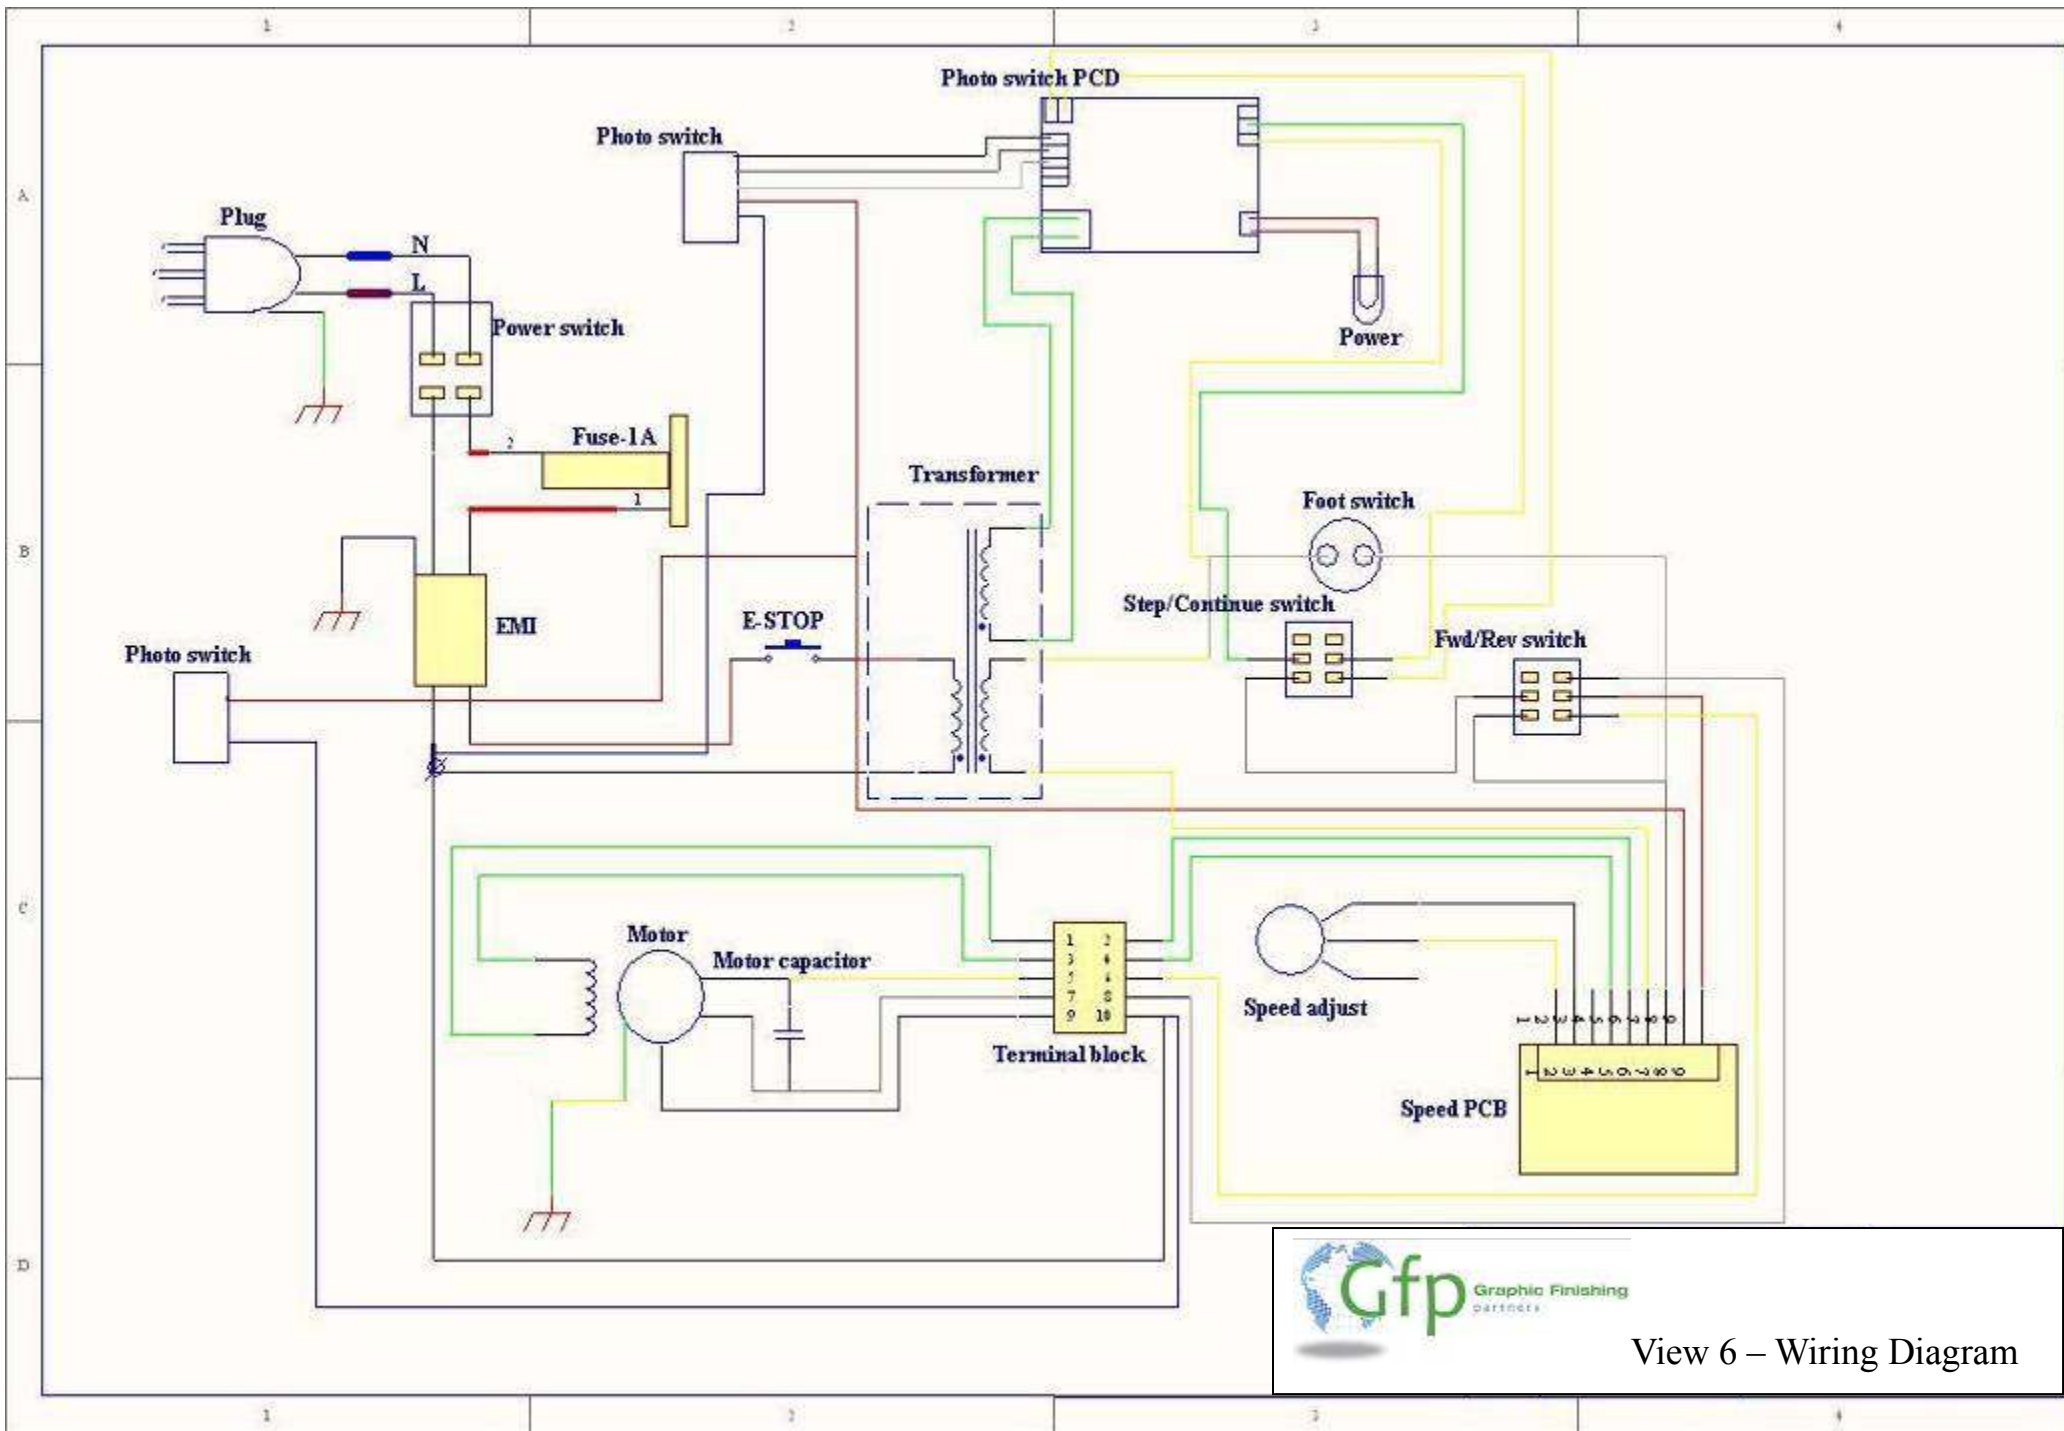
1
2
3
4
A
B
C
D

Photo switch PCD
Photo switch
Plug
N
L
Power switch
Power
Fuse-1A
2
1
Transformer
Foot switch
EMI
E-STOP
Step/Continue switch
Fwd/Rev switch
Photo switch
Motor
Motor capacitor
1 2
3 4
5 6
7 8
9 10
Terminal block
Speed adjust
1 2 3 4 5 6 7 8 9
1 2 3 4 5 6 7 8 9
Speed PCB

Gfp Graphic Finishing partners
View 6 – Wiring Diagram

1
2
3
4